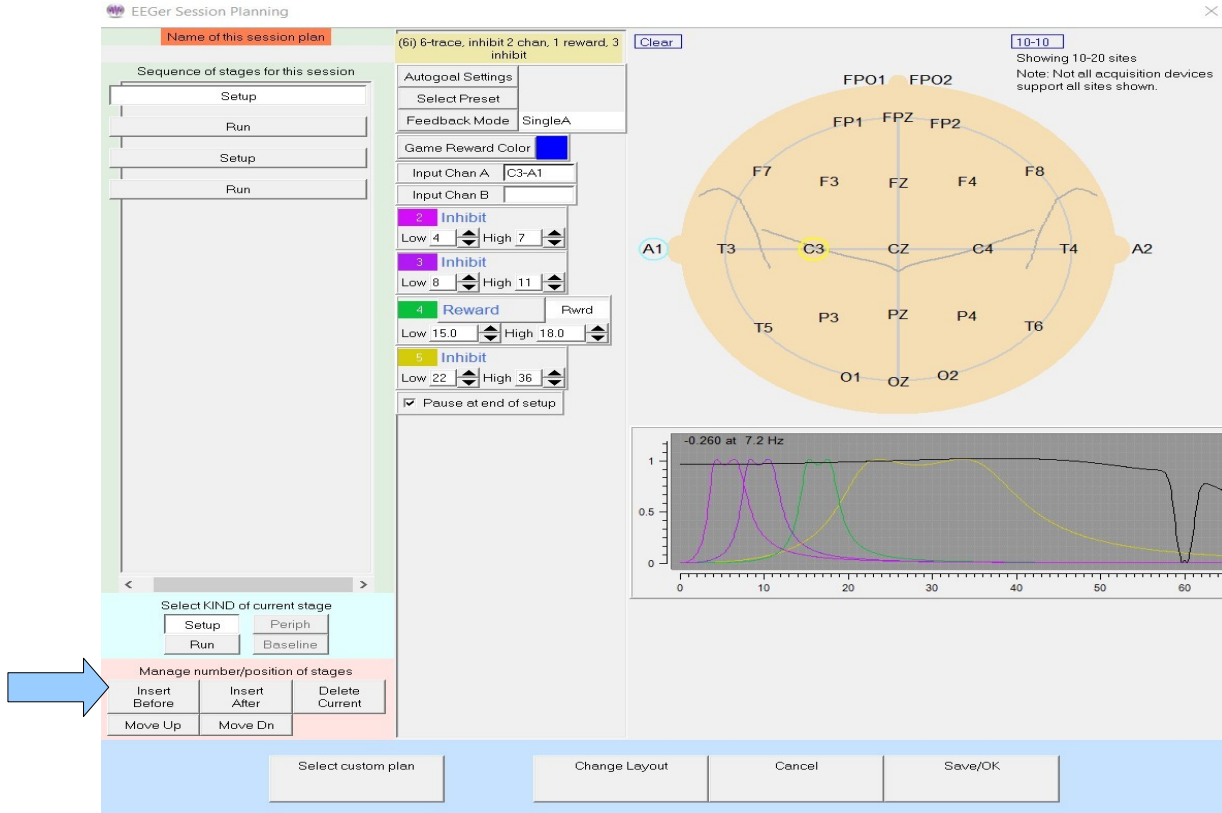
EEGer Session Planning

Name of this session plan

Sequence of stages for this session

Setup

Run

Setup

Run

Select KIND of current stage

Setup

Periph

Run

Baseline

Manage number/position of stages

Insert Before

Insert After

Delete Current

Move Up

Move Dn

(6i) 6-trace, inhibit 2 chan, 1 reward, 3 inhibit

Autogoal Settings

Select Preset

Feedback Mode SingleA

Game Reward Color

Input Chan A C3-A1

Input Chan B

2 Inhibit

Low 4 High 7

3 Inhibit

Low 8 High 11

4 Reward Rwrd

Low 15.0 High 18.0

5 Inhibit

Low 22 High 36

Pause at end of setup

Clear

10-10

Showing 10-20 sites

Note: Not all acquisition devices support all sites shown.

FPO1 FPO2

FP1 FPZ FP2

F7 F3 FZ F4 F8

A1 T3 C3 CZ C4 T4 A2

T5 P3 PZ P4 T6

O1 OZ O2

-0.260 at 7.2 Hz

1

0.5

0

0 10 20 30 40 50 60

Select custom plan

Change Layout

Cancel

Save/OK